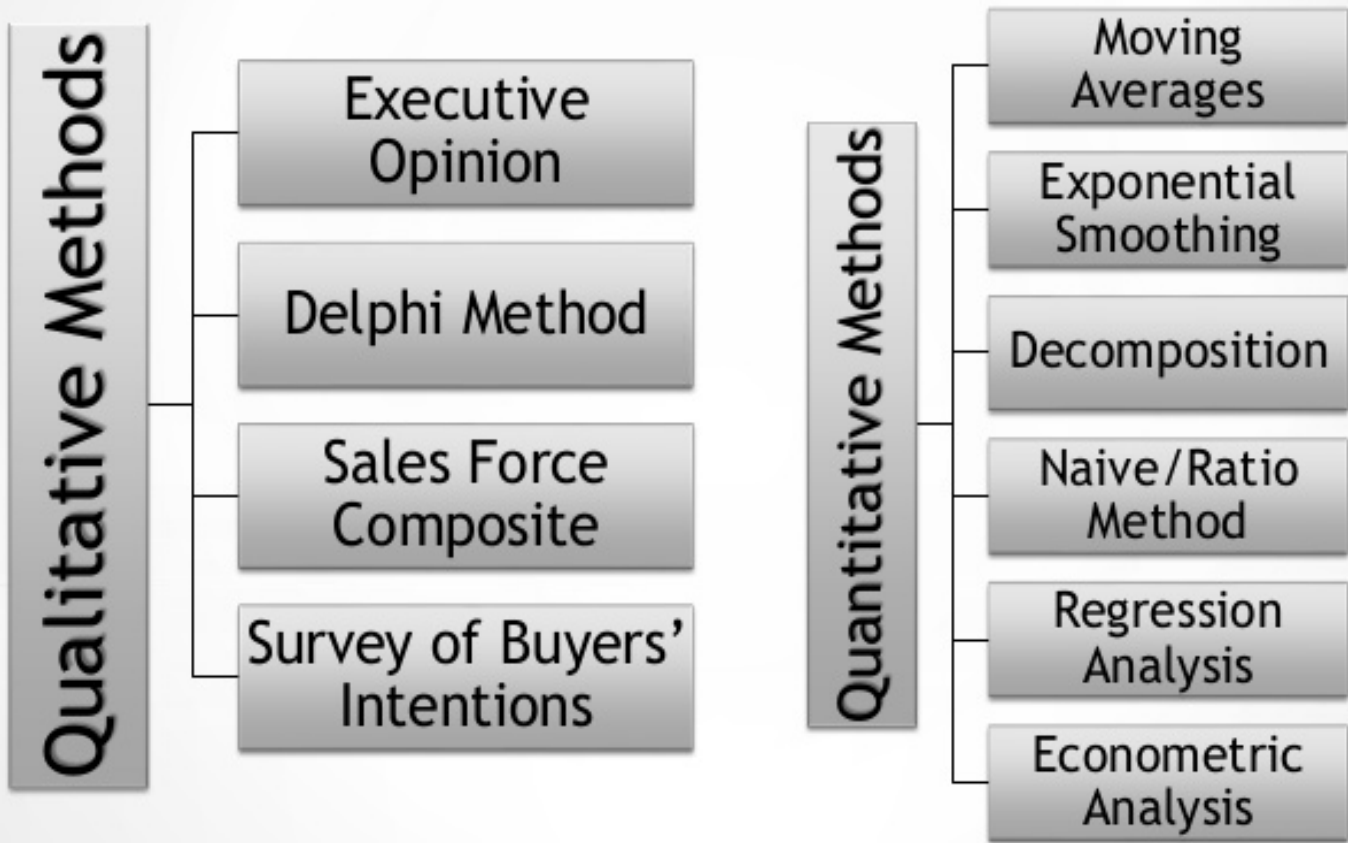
Qualitative Methods

Executive Opinion

Delphi Method

Sales Force Composite

Survey of Buyers' Intentions

Quantitative Methods

Moving Averages

Exponential Smoothing

Decomposition

Naive/Ratio Method

Regression Analysis

Econometric Analysis